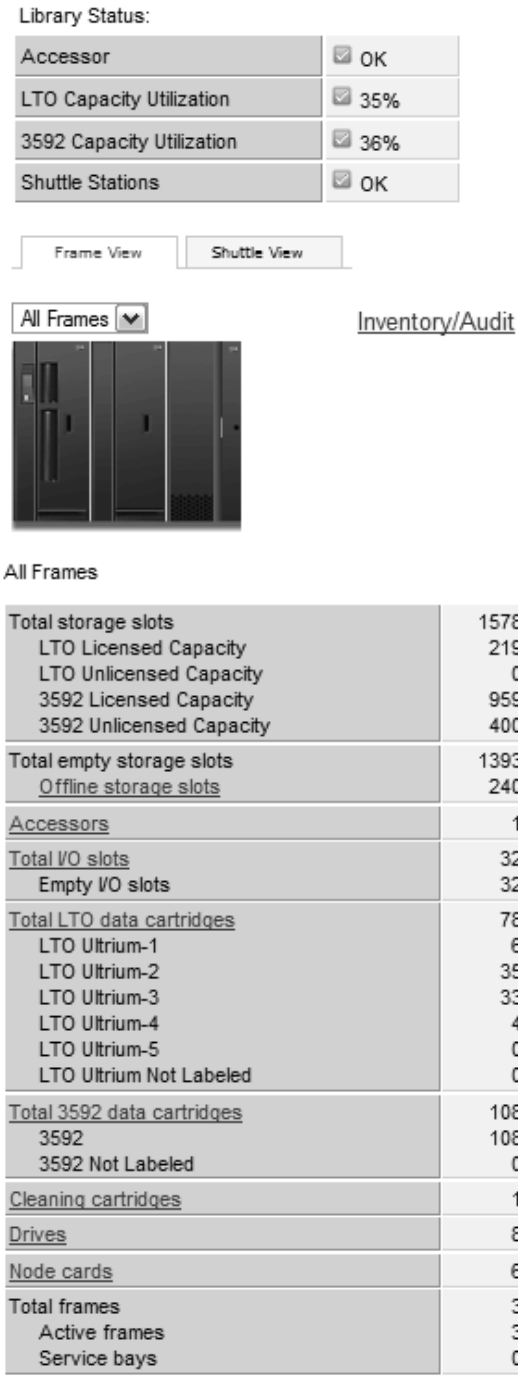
Library Status:

| | |
|---|---|
| Accessor | OK |
| LTO Capacity Utilization | 35% |
| 3592 Capacity Utilization | 36% |
| Shuttle Stations | OK |

Frame View | Shuttle View

All Frames

Inventory/Audit

All Frames

| | |
|---|---|
| Total storage slots | 1578 |
| LTO Licensed Capacity | 219 |
| LTO Unlicensed Capacity | 0 |
| 3592 Licensed Capacity | 959 |
| 3592 Unlicensed Capacity | 400 |
| Total empty storage slots | 1393 |
| Offline storage slots | 240 |
| Accessors | 1 |
| Total I/O slots | 32 |
| Empty I/O slots | 32 |
| Total LTO data cartridges | 78 |
| LTO Ultrium-1 | 6 |
| LTO Ultrium-2 | 35 |
| LTO Ultrium-3 | 33 |
| LTO Ultrium-4 | 4 |
| LTO Ultrium-5 | 0 |
| LTO Ultrium Not Labeled | 0 |
| Total 3592 data cartridges | 108 |
| 3592 | 108 |
| 3592 Not Labeled | 0 |
| Cleaning cartridges | 1 |
| Drives | 8 |
| Node cards | 6 |
| Total frames | 3 |
| Active frames | 3 |
| Service bays | 0 |